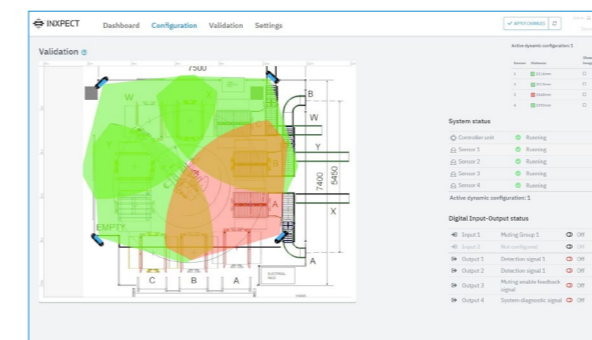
INXPECT Dashboard Configuration Validation Settings

APPLY CHANGES

Validation

Active dynamic configuration: 1

7500

W

B

W

Y

7400

5450

X

A

EMPTY

A

C B A

System status

Controller unit Running
Sensor 1 Running
Sensor 2 Running
Sensor 3 Running
Sensor 4 Running

Active dynamic configuration: 1

Digital Input-Output status

Input 1 Muting Group 1 Off
Input 2 Not configured Off
Output 1 Detection signal 1 Off
Output 2 Detection signal 1 Off
Output 3 Muting enable feedback signal Off
Output 4 System diagnostic signal Off